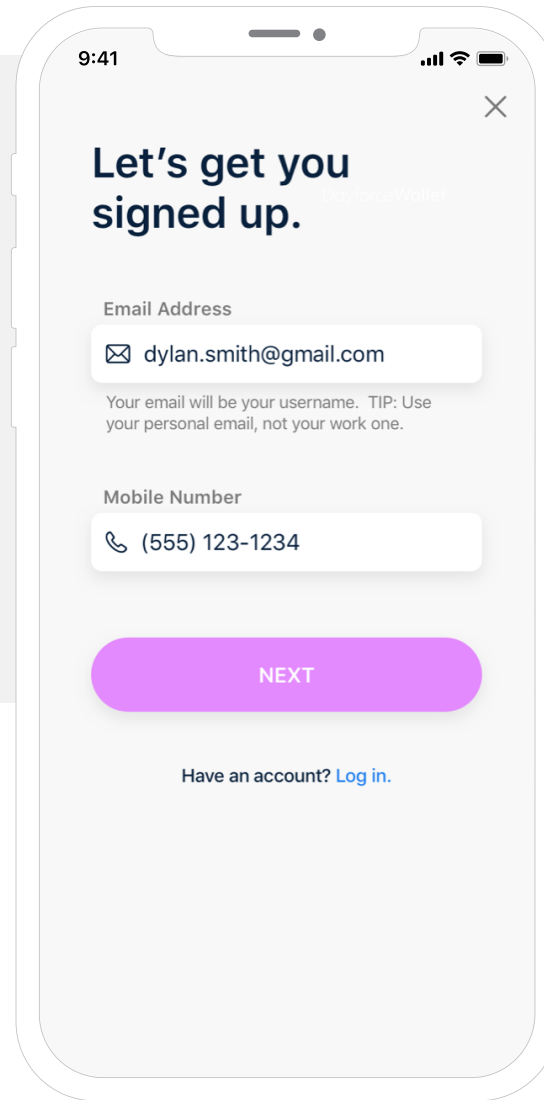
9:41

Let’s get you signed up.

Email Address

dylan.smith@gmail.com

Your email will be your username. TIP: Use your personal email, not your work one.

Mobile Number

(555) 123-1234

NEXT

Have an account? Log in.